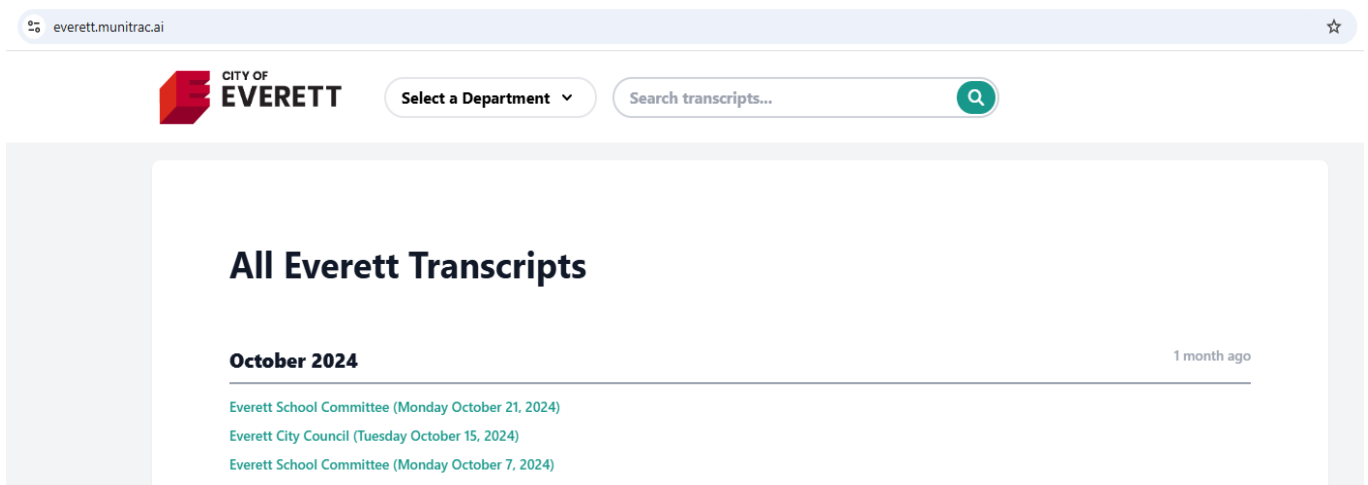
everett.munitrac.ai

CITY OF EVERETT

Select a Department

Search transcripts...

All Everett Transcripts

October 2024

1 month ago

Everett School Committee (Monday October 21, 2024)

Everett City Council (Tuesday October 15, 2024)

Everett School Committee (Monday October 7, 2024)